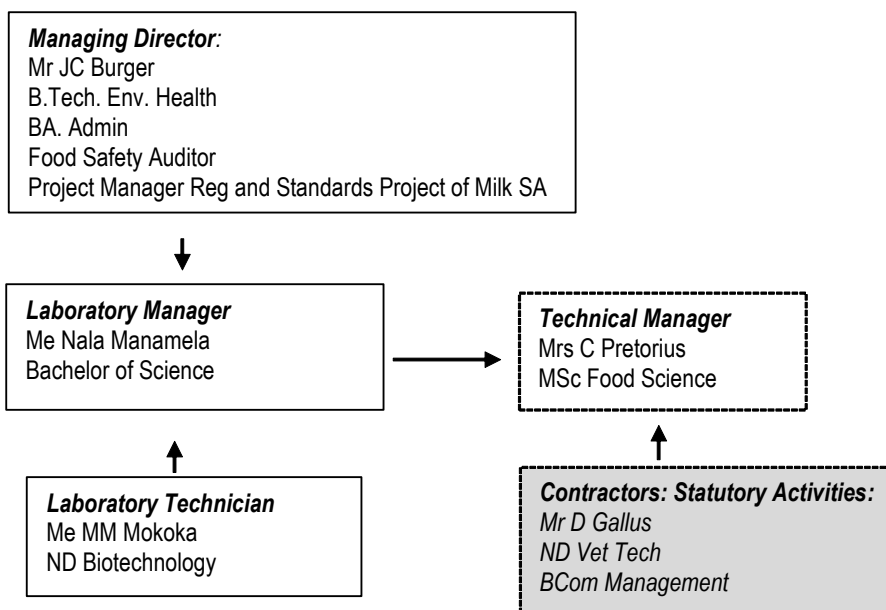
Managing Director:
Mr JC Burger
B.Tech. Env. Health
BA. Admin
Food Safety Auditor
Project Manager Reg and Standards Project of Milk SA

Laboratory Manager
Me Nala Manamela
Bachelor of Science

Technical Manager
Mrs C Pretorius
MSc Food Science

Laboratory Technician
Me MM Mokoka
ND Biotechnology

Contractors: Statutory Activities:
Mr D Gallus
ND Vet Tech
BCom Management